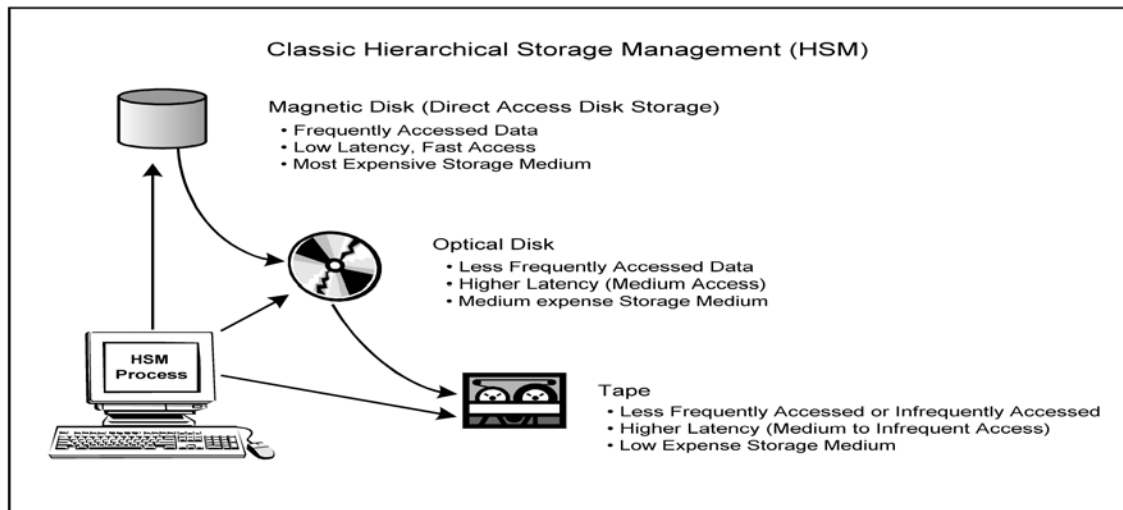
Classic Hierarchical Storage Management (HSM)

Magnetic Disk (Direct Access Disk Storage)
• Frequently Accessed Data
• Low Latency, Fast Access
• Most Expensive Storage Medium

Optical Disk
• Less Frequently Accessed Data
• Higher Latency (Medium Access)
• Medium expense Storage Medium

HSM Process

Tape
• Less Frequently Accessed or Infrequently Accessed
• Higher Latency (Medium to Infrequent Access)
• Low Expense Storage Medium